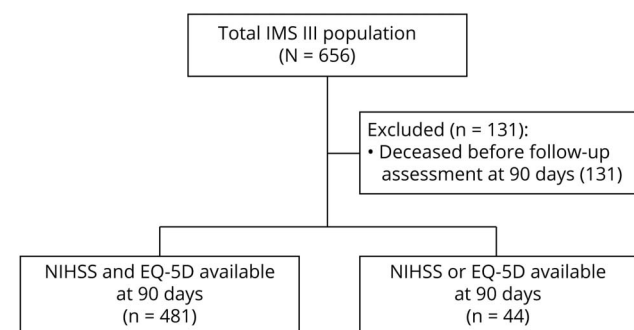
Total IMS III population
(N = 656)

Excluded (n = 131):
• Deceased before follow-up assessment at 90 days (131)

NIHSS and EQ-5D available at 90 days
(n = 481)

NIHSS or EQ-5D available at 90 days
(n = 44)